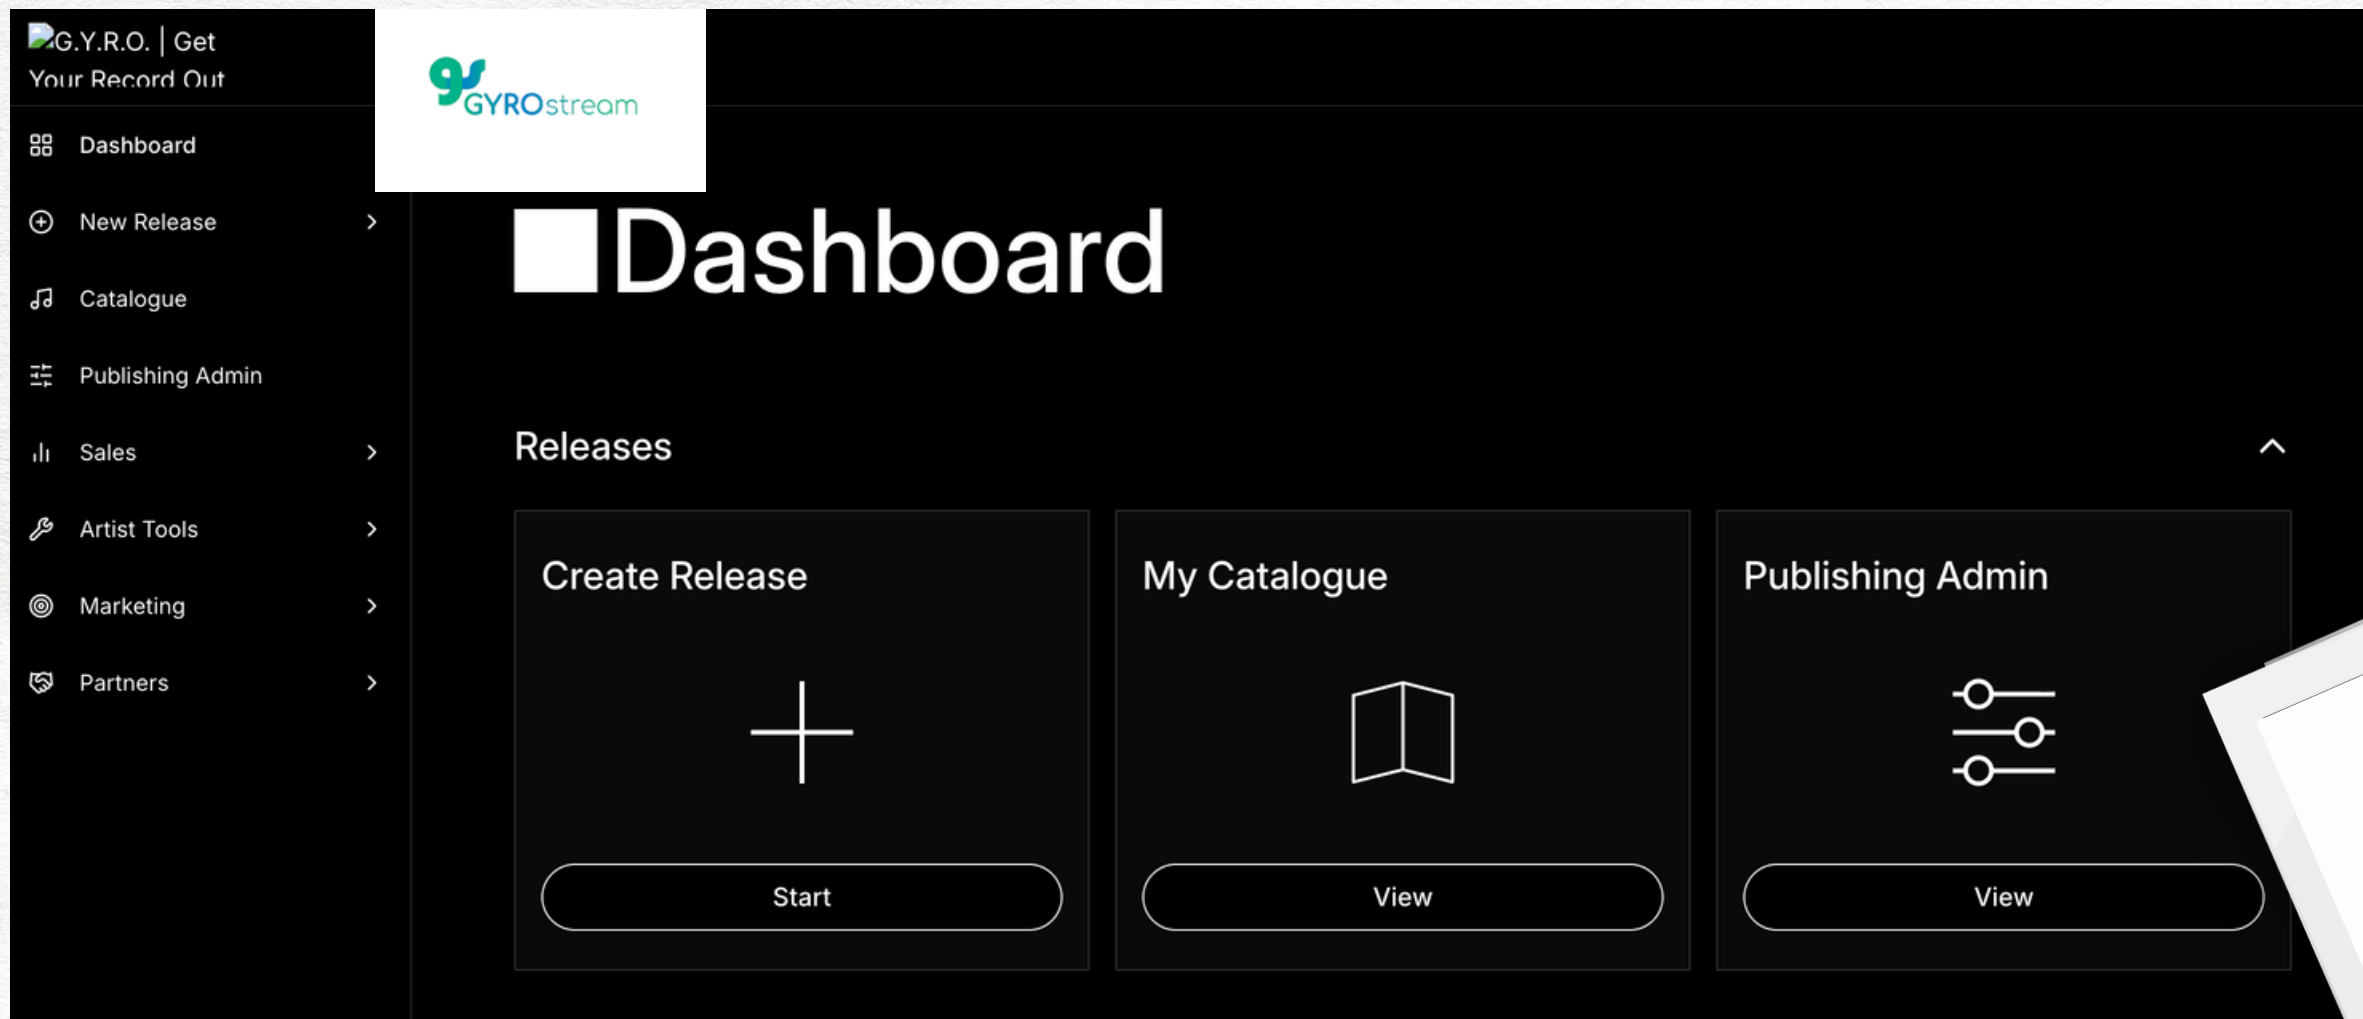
G.Y.R.O. | Get Your Record Out

GYROstream

Dashboard
New Release
Catalogue
Publishing Admin
Sales
Artist Tools
Marketing
Partners

Dashboard

Releases

Create Release
Start

My Catalogue
View

Publishing Admin
View